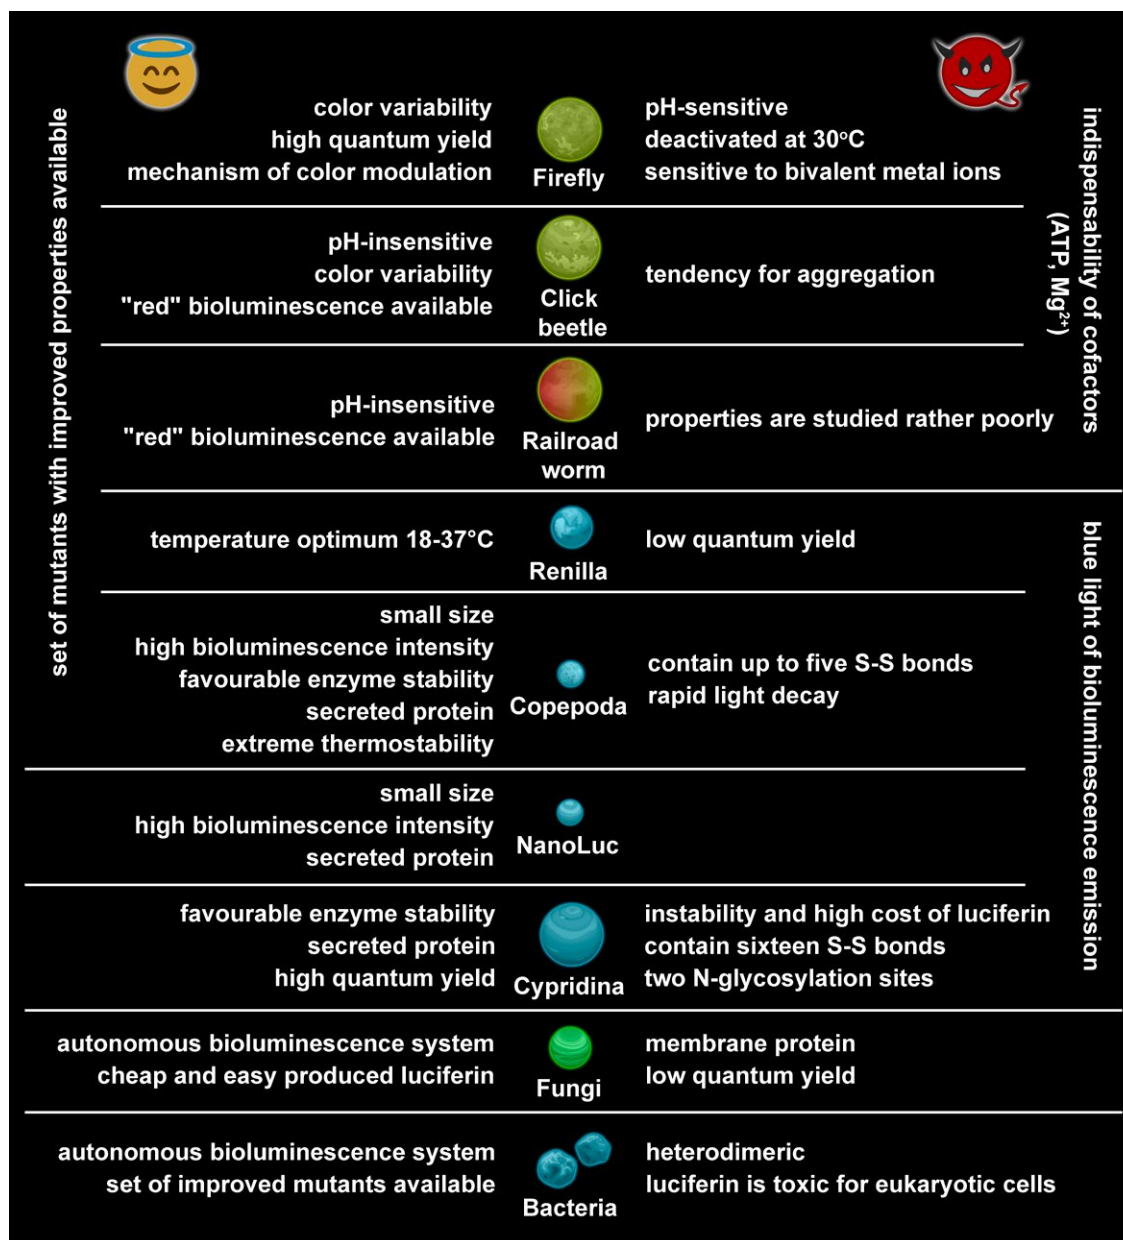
set of mutants with improved properties available

color variability
high quantum yield
mechanism of color modulation

Firefly

pH-sensitive
deactivated at 30°C
sensitive to bivalent metal ions

pH-insensitive
color variability
"red" bioluminescence available

Click beetle

tendency for aggregation

pH-insensitive
"red" bioluminescence available

Railroad worm

properties are studied rather poorly

indispensability of cofactors (ATP, $Mg^{2+}$)

temperature optimum 18-37°C

Renilla

low quantum yield

small size
high bioluminescence intensity
favourable enzyme stability
secreted protein
extreme thermostability

Copepoda

contain up to five S-S bonds
rapid light decay

small size
high bioluminescence intensity
secreted protein

NanoLuc

favourable enzyme stability
secreted protein
high quantum yield

Cypridina

instability and high cost of luciferin
contain sixteen S-S bonds
two N-glycosylation sites

blue light of bioluminescence emission

autonomous bioluminescence system
cheap and easy produced luciferin

Fungi

membrane protein
low quantum yield

autonomous bioluminescence system
set of improved mutants available

Bacteria

heterodimeric
luciferin is toxic for eukaryotic cells